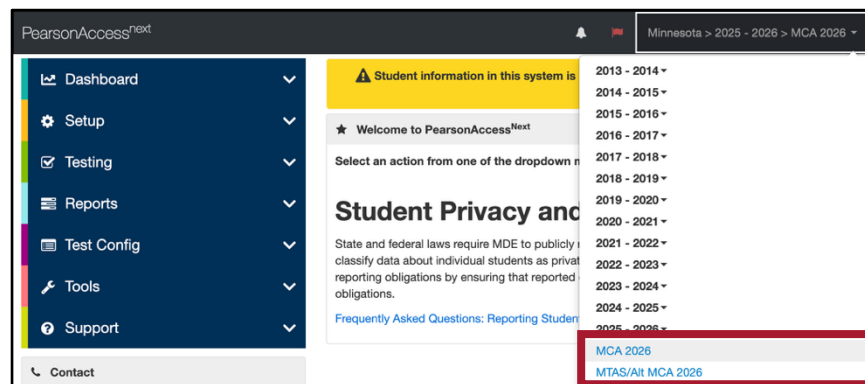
PearsonAccess$^{next}$

Minnesota > 2025 - 2026 > MCA 2026

Dashboard

Setup

Testing

Reports

Test Config

Tools

Support

Contact

Student information in this system is

Welcome to PearsonAccess$^{Next}$

Select an action from one of the dropdown m

Student Privacy and

State and federal laws require MDE to publicly r classify data about individual students as privat reporting obligations by ensuring that reported obligations.

Frequently Asked Questions: Reporting Student

2013 - 2014

2014 - 2015

2015 - 2016

2016 - 2017

2017 - 2018

2018 - 2019

2019 - 2020

2020 - 2021

2021 - 2022

2022 - 2023

2023 - 2024

2024 - 2025

2025 - 2026

MCA 2026

MTAS/Alt MCA 2026